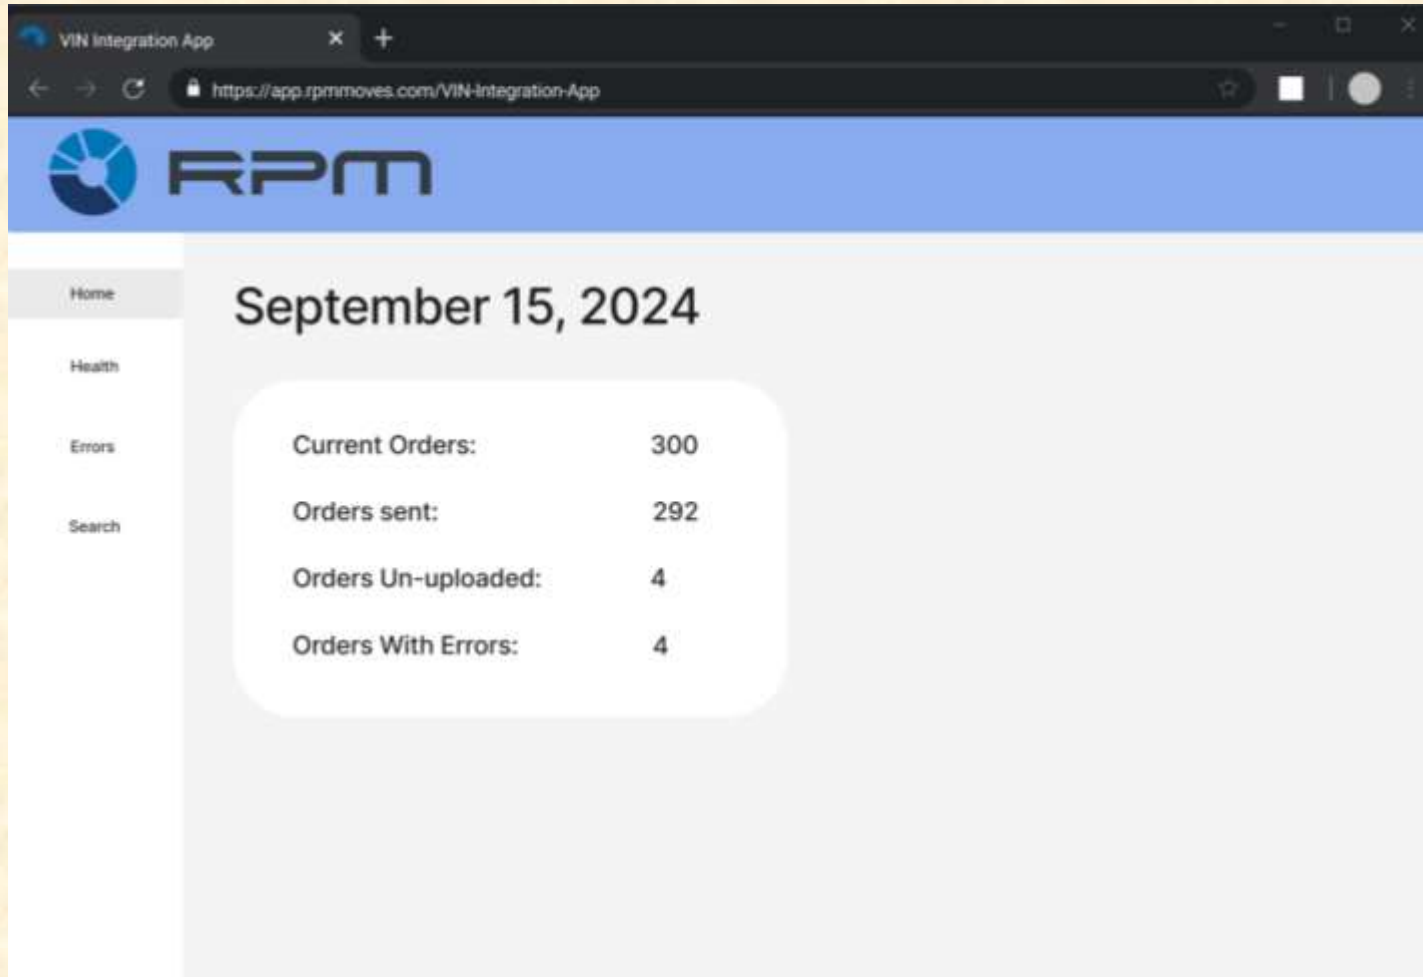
VIN Integration App

https://app.rpmmoves.com/VIN-Integration-App

RPM

Home

Health

Errors

Search

September 15, 2024

| Current Orders: | 300 |
|---|---|
| Orders sent: | 292 |
| Orders Un-uploaded: | 4 |
| Orders With Errors: | 4 |